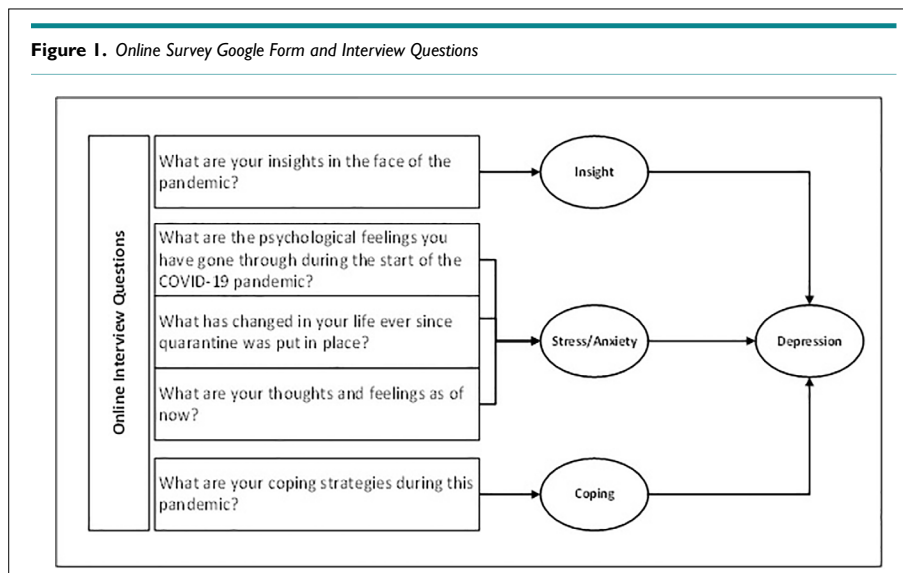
**Figure 1.** *Online Survey Google Form and Interview Questions*

Online Interview Questions

What are your insights in the face of the pandemic?

What are the psychological feelings you have gone through during the start of the COVID-19 pandemic?

What has changed in your life ever since quarantine was put in place?

What are your thoughts and feelings as of now?

What are your coping strategies during this pandemic?

Insight

Stress/Anxiety

Coping

Depression